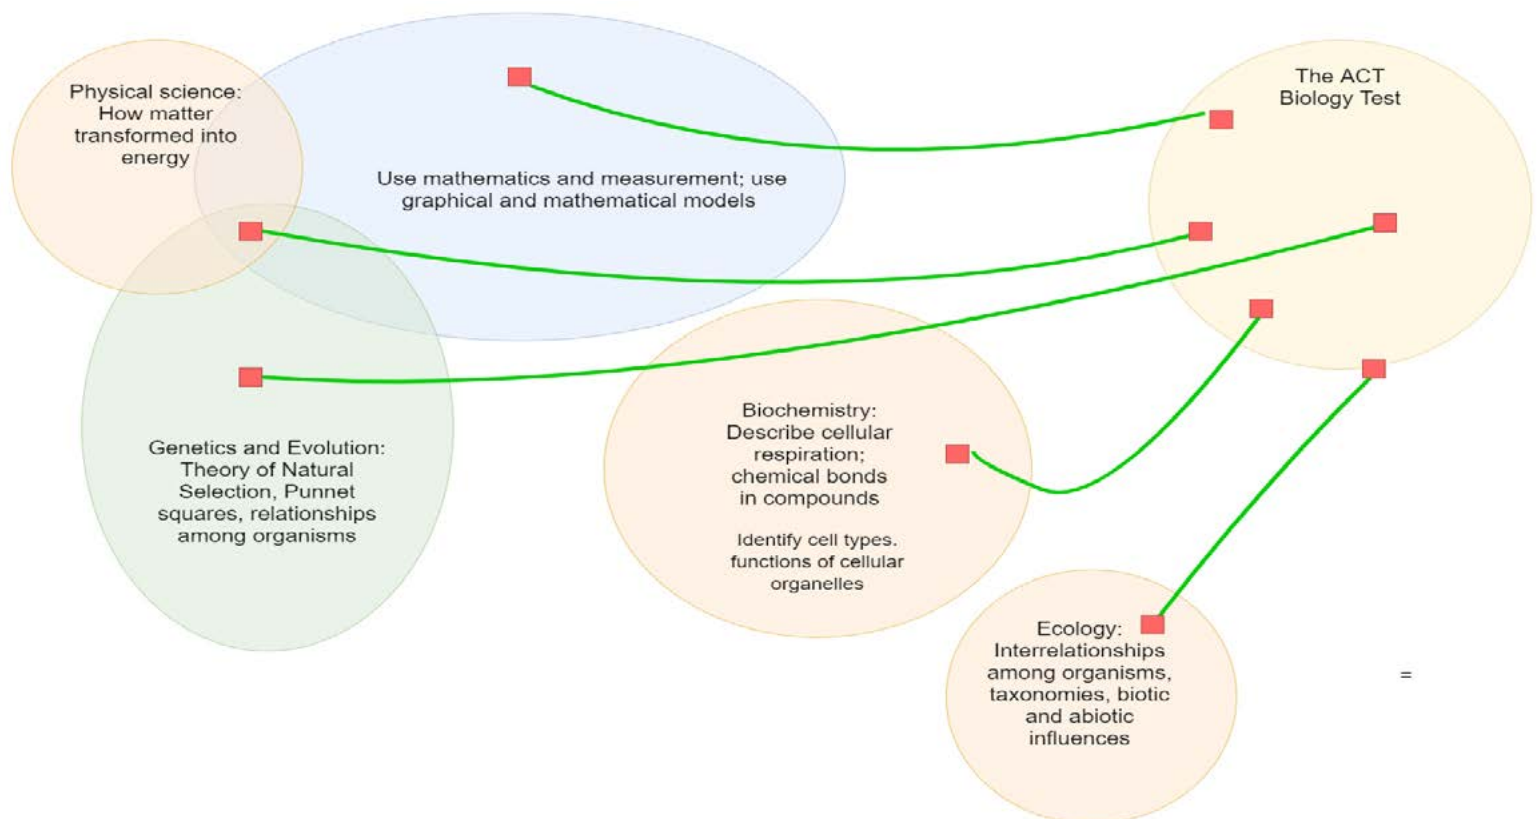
Physical science: How matter transformed into energy

Use mathematics and measurement; use graphical and mathematical models

The ACT Biology Test

Genetics and Evolution: Theory of Natural Selection, Punnet squares, relationships among organisms

Biochemistry: Describe cellular respiration; chemical bonds in compounds

Identify cell types. functions of cellular organelles

Ecology: Interrelationships among organisms, taxonomies, biotic and abiotic influences

=